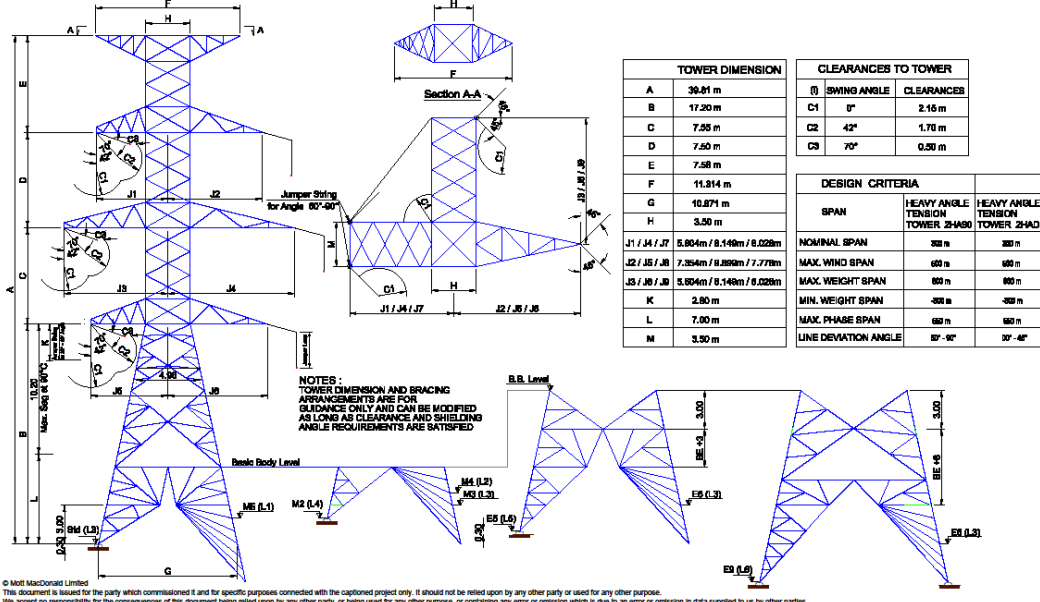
F
H
A
A
H
F
Section A-A
E
D
C
A
B
L
K
10.20
Max. Sag at 90°C
C3
C2
C1
J1
J2
Jumper String for Angle 60°-90°
C3
C2
C1
J3
J4
C3
C2
C1
J5
J6
4.90
M
C1
H
J1 / J4 / J7
J2 / J5 / J8
J3 / J6 / J9
C1
C2

| TOWER DIMENSION | |
|---|---|
| A | 39.81 m |
| B | 17.20 m |
| C | 7.55 m |
| D | 7.50 m |
| E | 7.58 m |
| F | 11.314 m |
| G | 10.871 m |
| H | 3.50 m |
| J1 / J4 / J7 | 5.804m / 8.149m / 6.028m |
| J2 / J5 / J8 | 7.354m / 9.899m / 7.778m |
| J3 / J6 / J9 | 5.804m / 8.149m / 6.028m |
| K | 2.80 m |
| L | 7.00 m |
| M | 3.50 m |

| CLEARANCES TO TOWER | | |
|---|---|---|
| (I) | SWING ANGLE | CLEARANCES |
| C1 | 0° | 2.15 m |
| C2 | 42° | 1.70 m |
| C3 | 70° | 0.50 m |

| DESIGN CRITERIA | | |
|---|---|---|
| SPAN | HEAVY ANGLE TENSION TOWER 2HA90 | HEAVY ANGLE TENSION TOWER 2HAD |
| NOMINAL SPAN | 350 m | 350 m |
| MAX. WIND SPAN | 600 m | 600 m |
| MAX. WEIGHT SPAN | 600 m | 600 m |
| MIN. WEIGHT SPAN | -300 m | -300 m |
| MAX. PHASE SPAN | 550 m | 550 m |
| LINE DEVIATION ANGLE | 60° - 90° | 00° - 45° |

NOTES :
TOWER DIMENSION AND BRACING ARRANGEMENTS ARE FOR GUIDANCE ONLY AND CAN BE MODIFIED AS LONG AS CLEARANCE AND SHIELDING ANGLE REQUIREMENTS ARE SATISFIED

B.B. Level
Basic Body Level
3.00
BE +3
3.00
BE +6
M5 (L1)
M2 (L4)
M4 (L2)
M3 (L3)
E5 (L6)
E6 (L3)
E9 (L6)
E8 (L3)
Std (L3)
3.00
2.50
2.50
G

© Mott MacDonald Limited
This document is issued for the party which commissioned it and for specific purposes connected with the captioned project only. It should not be relied upon by any other party or used for any other purpose.
We accept no responsibility for the consequences of this document being relied upon by any other party, or being used for any other purpose, or containing any error or omission which is due to an error or omission in data supplied to us by other parties.